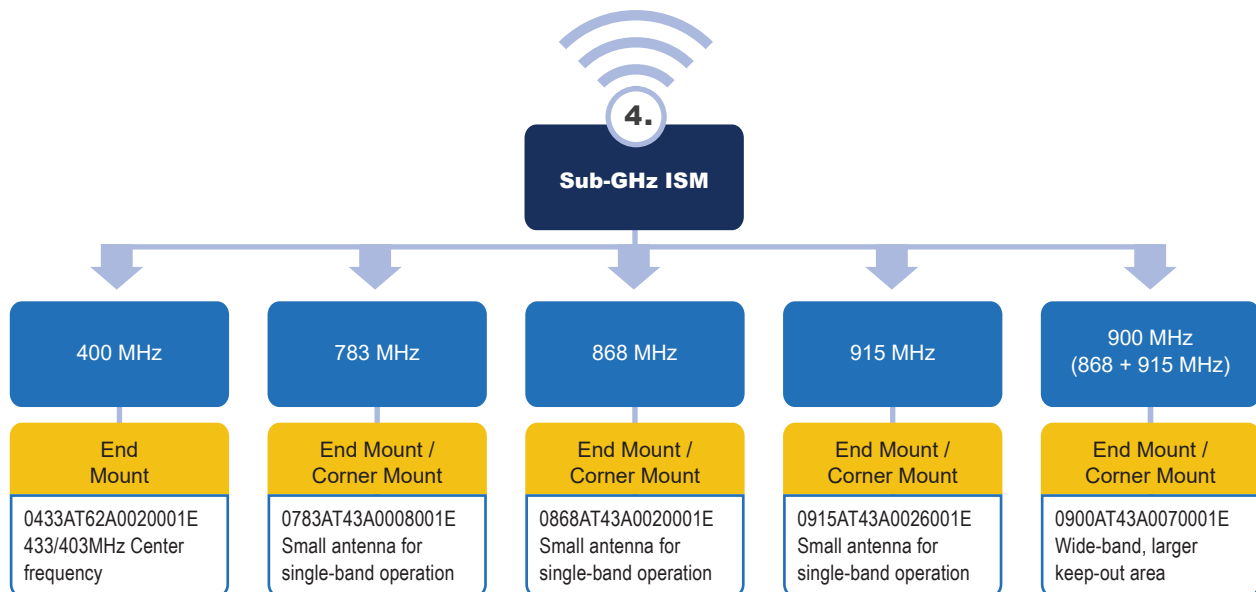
4.

Sub-GHz ISM

400 MHz

End Mount

0433AT62A0020001E 433/403MHz Center frequency

783 MHz

End Mount / Corner Mount

0783AT43A0008001E Small antenna for single-band operation

868 MHz

End Mount / Corner Mount

0868AT43A0020001E Small antenna for single-band operation

915 MHz

End Mount / Corner Mount

0915AT43A0026001E Small antenna for single-band operation

900 MHz (868 + 915 MHz)

End Mount / Corner Mount

0900AT43A0070001E Wide-band, larger keep-out area